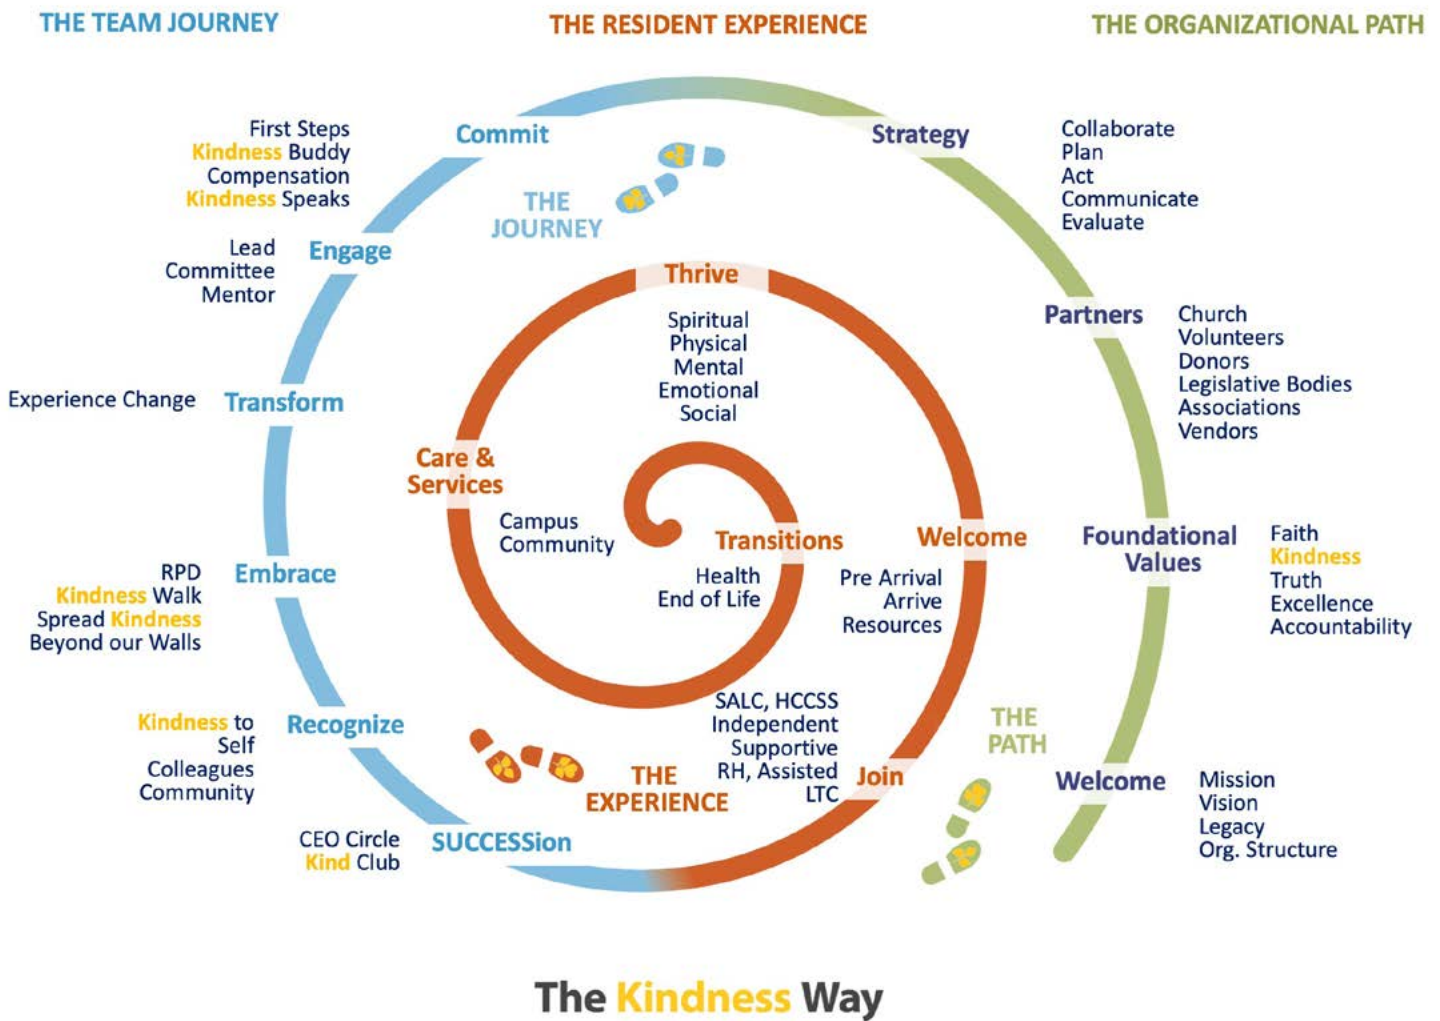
THE TEAM JOURNEY
THE RESIDENT EXPERIENCE
THE ORGANIZATIONAL PATH

First Steps
Kindness Buddy
Compensation
Kindness Speaks

Commit

THE JOURNEY

Strategy

Collaborate
Plan
Act
Communicate
Evaluate

Lead
Committee
Mentor

Engage

Thrive

Spiritual
Physical
Mental
Emotional
Social

Partners

Church
Volunteers
Donors
Legislative Bodies
Associations
Vendors

Experience Change

Transform

Care & Services

Campus
Community

Transitions

Health
End of Life

Welcome

Pre Arrival
Arrive
Resources

Foundational Values

Faith
Kindness
Truth
Excellence
Accountability

RPD
Kindness Walk
Spread Kindness
Beyond our Walls

Embrace

Kindness to
Self
Colleagues
Community

Recognize

SALC, HCCSS
Independent
Supportive
RH, Assisted
LTC

THE PATH

THE EXPERIENCE

Join

Welcome

Mission
Vision
Legacy
Org. Structure

CEO Circle
Kind Club

SUCCESSion

The Kindness Way